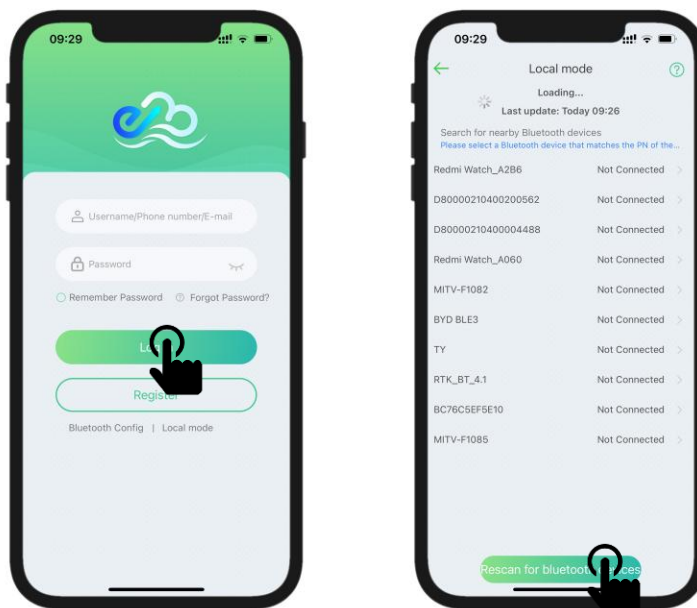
09:29

Username/Phone number/E-mail

Password

Remember Password ⓘ Forgot Password?

L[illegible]

Regis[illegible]

Bluetooth Config | Local mode

09:29

Local mode

Loading...

Last update: Today 09:26

Search for nearby Bluetooth devices

Please select a Bluetooth device that matches the PN of the...

| | |
|---|---|
| Redmi Watch_A2B6 | Not Connected |
| D80000210400200562 | Not Connected |
| D80000210400004488 | Not Connected |
| Redmi Watch_A060 | Not Connected |
| MITV-F1082 | Not Connected |
| BYD BLE3 | Not Connected |
| TY | Not Connected |
| RTK_BT_4.1 | Not Connected |
| BC76C5EF5E10 | Not Connected |
| MITV-F1085 | Not Connected |

Rescan for bluetoo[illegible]